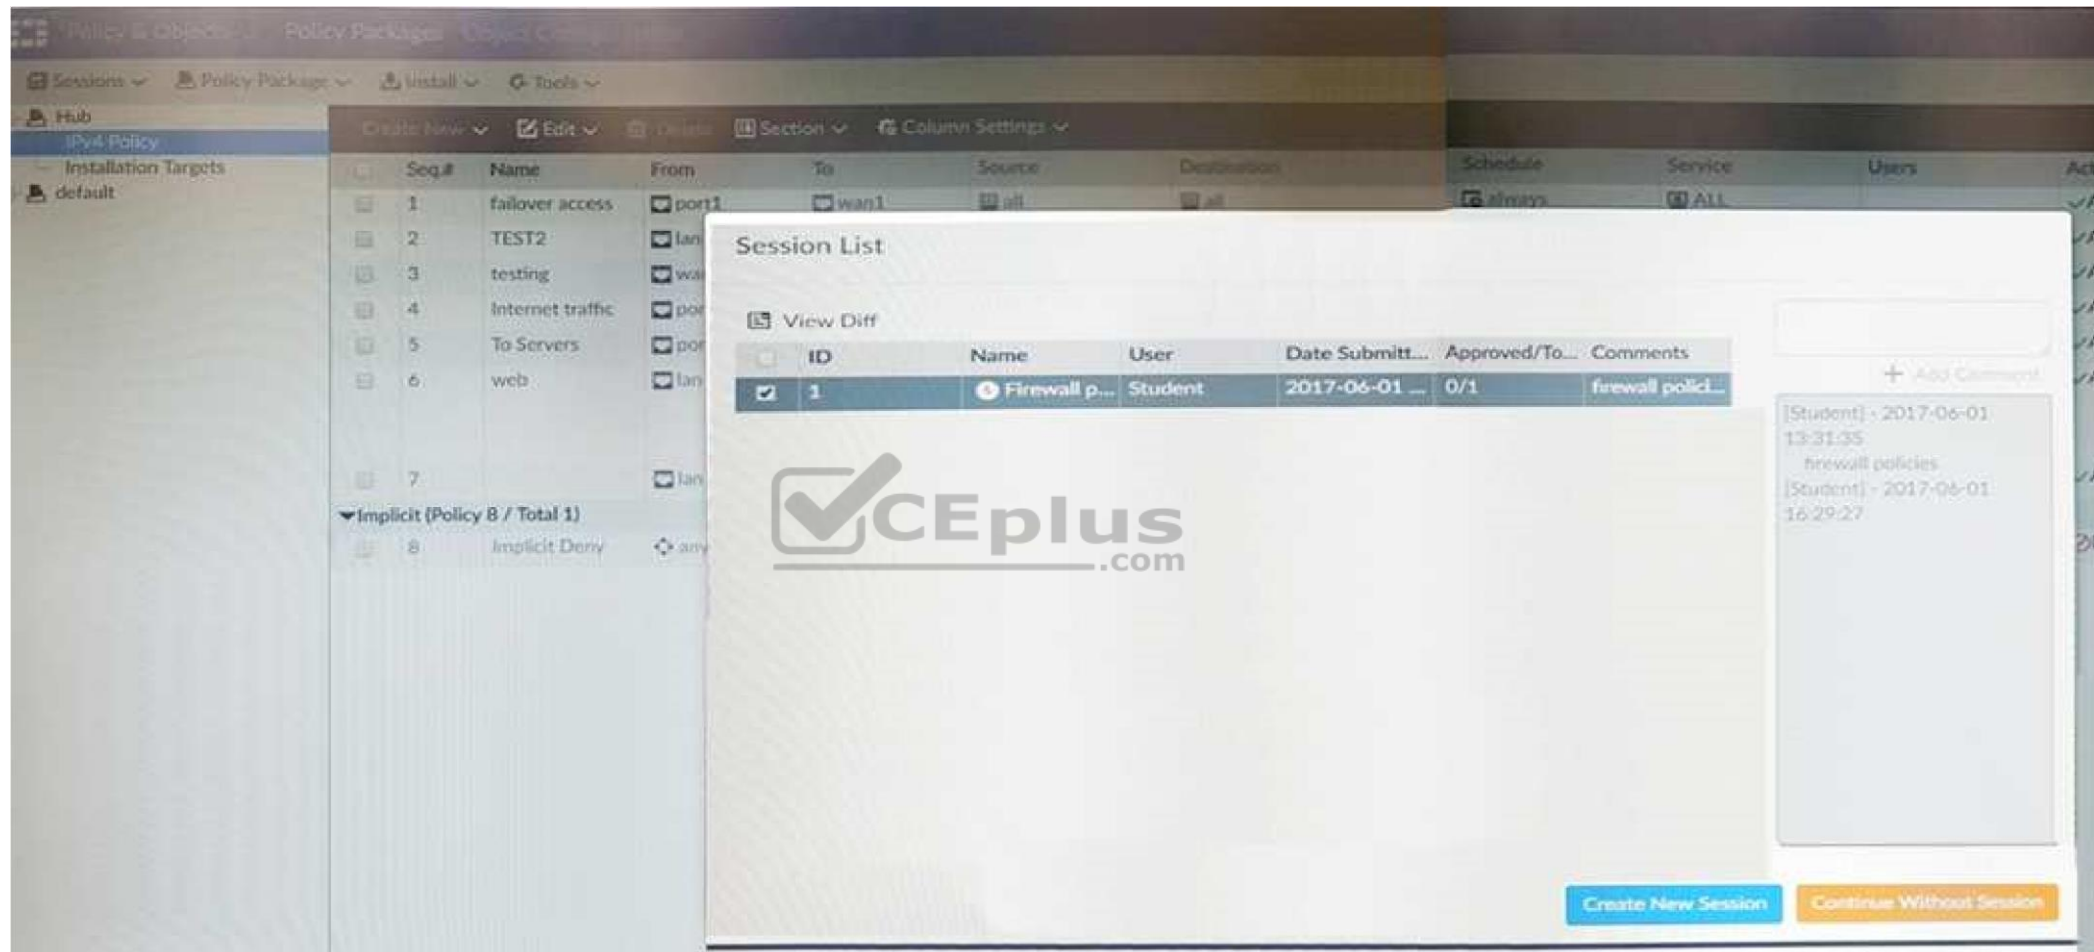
Policy & Objects Policy Packages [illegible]

Sessions Policy Package Install Tools

Hub
IPv4 Policy
Installation Targets
default

Create New Edit Delete Section Column Settings

| | Seq.# | Name | From | To | Source | Destination | Schedule | Service | Users | Act |
|---|---|---|---|---|---|---|---|---|---|---|
| | 1 | failover access | port1 | wan1 | all | all | always | ALL | | |
| | 2 | TEST2 | lan | | | | | | | |
| | 3 | testing | wa | | | | | | | |
| | 4 | Internet traffic | por | | | | | | | |
| | 5 | To Servers | por | | | | | | | |
| | 6 | web | lan | | | | | | | |
| | 7 | | lan | | | | | | | |

Implicit (Policy 8 / Total 1)

| | 8 | Implicit Deny | any |
|---|---|---|---|

Session List

View Diff

| | ID | Name | User | Date Submitt... | Approved/To... | Comments |
|---|---|---|---|---|---|---|
| ☑ | 1 | Firewall p... | Student | 2017-06-01 ... | 0/1 | firewall polici... |

+ Add Comment

[Student] - 2017-06-01 13:31:35
firewall policies
[Student] - 2017-06-01 16:29:27

CEplus .com

Create New Session
Continue Without Session